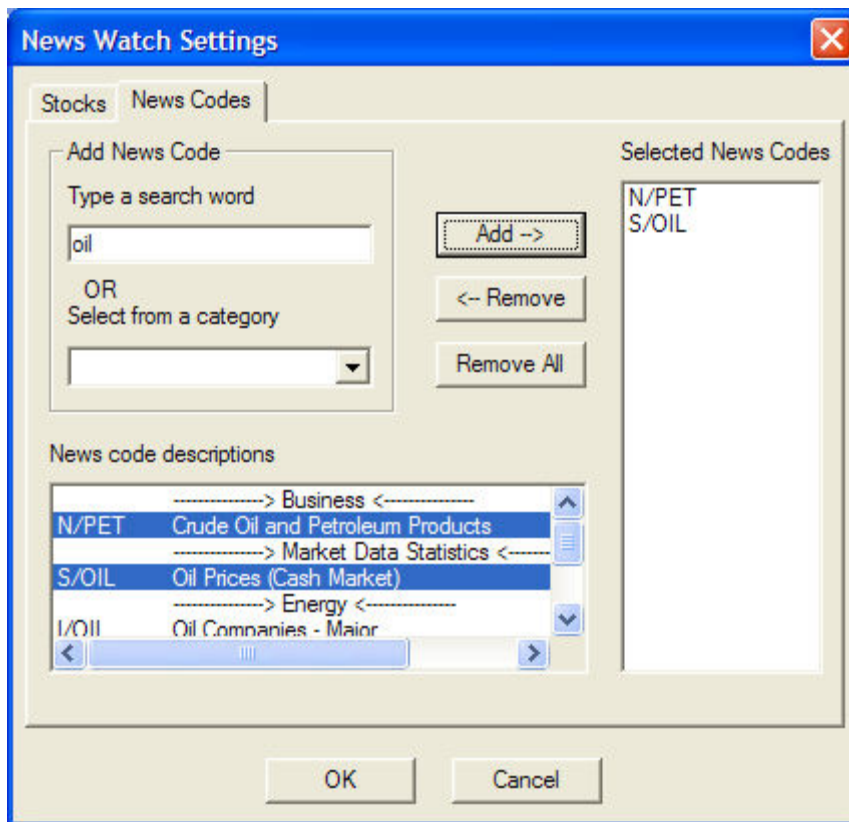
News Watch Settings

Stocks | News Codes

Add News Code

Type a search word

oil

OR
Select from a category

Add -->

<-- Remove

Remove All

Selected News Codes

N/PET
S/OIL

News code descriptions

| | |
|---|---|
| | ---------------> Business <--------------- |
| N/PET | Crude Oil and Petroleum Products |
| | ---------------> Market Data Statistics <------- |
| S/OIL | Oil Prices (Cash Market) |
| | ---------------> Energy <--------------- |
| I/OIL | Oil Companies - Major |

OK

Cancel